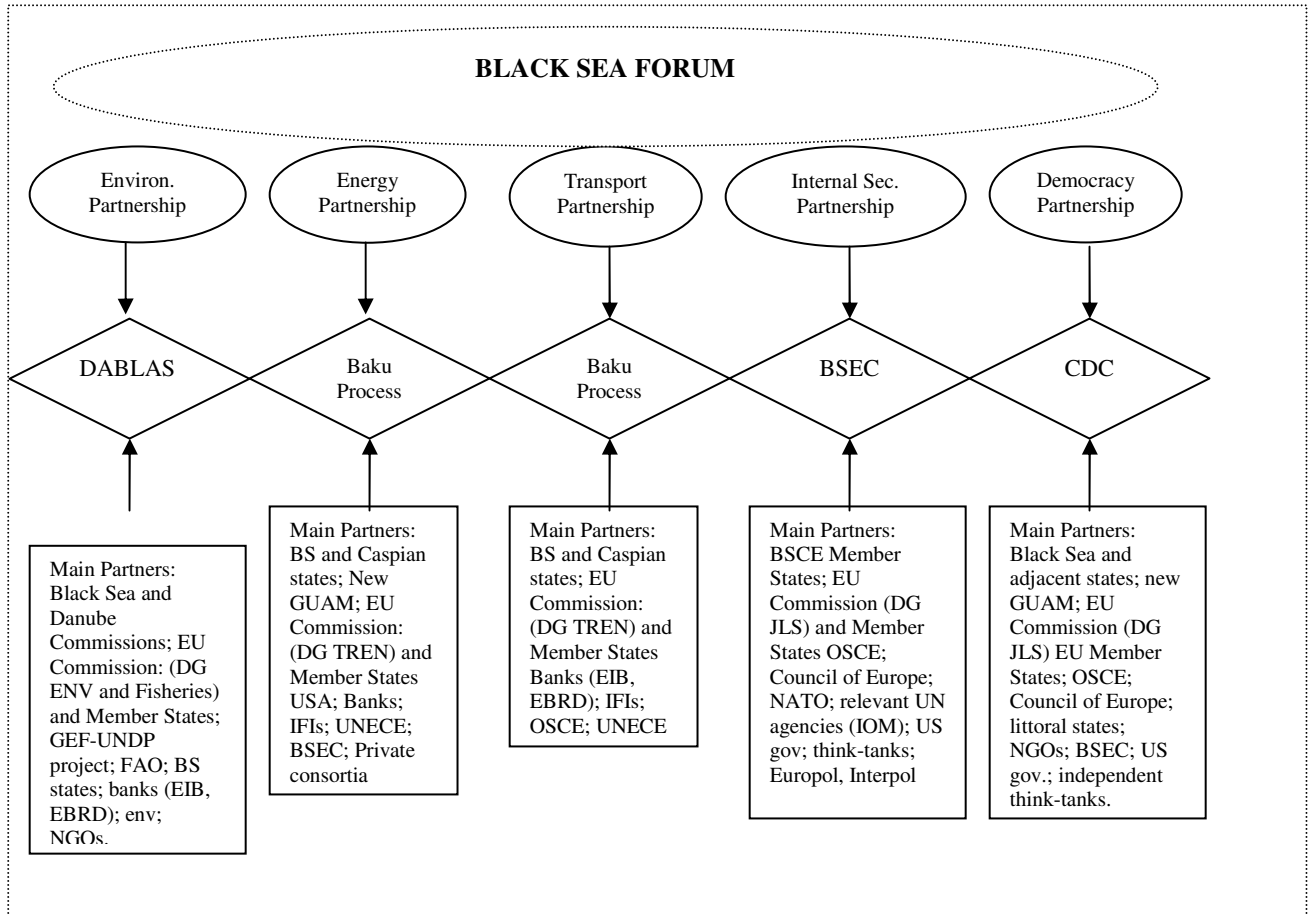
BLACK SEA FORUM

Environ. Partnership

Energy Partnership

Transport Partnership

Internal Sec. Partnership

Democracy Partnership

DABLAS

Baku Process

Baku Process

BSEC

CDC

Main Partners: Black Sea and Danube Commissions; EU Commission: (DG ENV and Fisheries) and Member States; GEF-UNDP project; FAO; BS states; banks (EIB, EBRD); env; NGOs.

Main Partners: BS and Caspian states; New GUAM; EU Commission: (DG TREN) and Member States USA; Banks; IFIs; UNECE; BSEC; Private consortia

Main Partners: BS and Caspian states; EU Commission: (DG TREN) and Member States Banks (EIB, EBRD); IFIs; OSCE; UNECE

Main Partners: BSCE Member States; EU Commission (DG JLS) and Member States OSCE; Council of Europe; NATO; relevant UN agencies (IOM); US gov; think-tanks; Europol, Interpol

Main Partners: Black Sea and adjacent states; new GUAM; EU Commission (DG JLS) EU Member States; OSCE; Council of Europe; littoral states; NGOs; BSEC; US gov.; independent think-tanks.